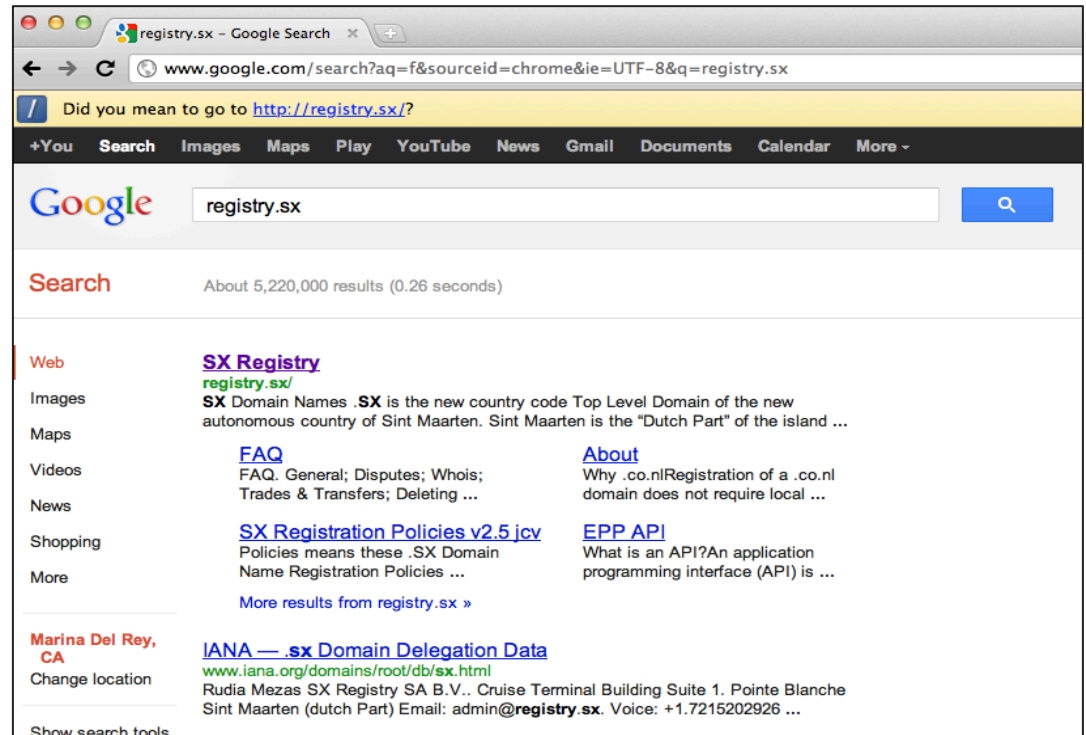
registry.sx - Google Search ×

www.google.com/search?aq=f&sourceid=chrome&ie=UTF-8&q=registry.sx

Did you mean to go to http://registry.sx/?

+You Search Images Maps Play YouTube News Gmail Documents Calendar More

Google registry.sx

Search About 5,220,000 results (0.26 seconds)

Web
Images
Maps
Videos
News
Shopping
More

Marina Del Rey, CA
Change location

Show search tools

SX Registry
registry.sx/
SX Domain Names .SX is the new country code Top Level Domain of the new autonomous country of Sint Maarten. Sint Maarten is the "Dutch Part" of the island ...

FAQ
FAQ. General; Disputes; Whois; Trades & Transfers; Deleting ...

About
Why .co.nlRegistration of a .co.nl domain does not require local ...

SX Registration Policies v2.5 jcv
Policies means these .SX Domain Name Registration Policies ...

EPP API
What is an API?An application programming interface (API) is ...

More results from registry.sx »

IANA — .sx Domain Delegation Data
www.iana.org/domains/root/db/sx.html
Rudia Mezas SX Registry SA B.V.. Cruise Terminal Building Suite 1. Pointe Blanche Sint Maarten (dutch Part) Email: admin@registry.sx. Voice: +1.7215202926 ...